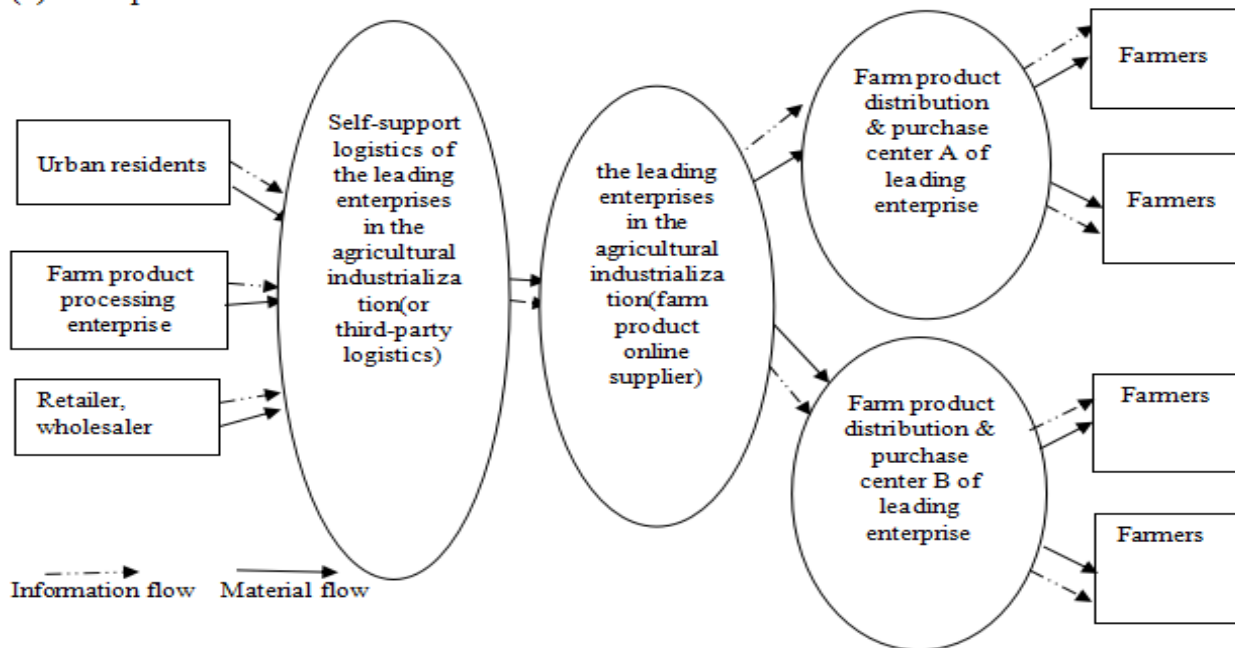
Urban residents

Farm product processing enterprise

Retailer, wholesaler

Self-support logistics of the leading enterprises in the agricultural industrialization(or third-party logistics)

the leading enterprises in the agricultural industrialization(farm product online supplier)

Farm product distribution & purchase center A of leading enterprise

Farm product distribution & purchase center B of leading enterprise

Farmers

Farmers

Farmers

Farmers

Information flow Material flow